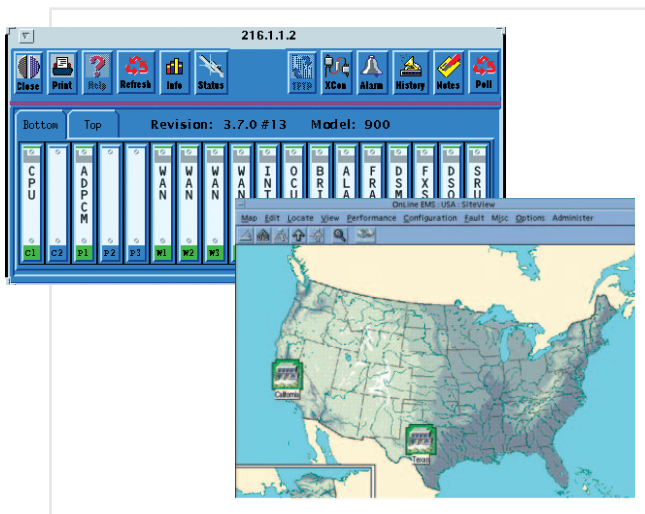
216.1.1.2

Close Print Help Refresh Info Status TFTP XCon Alarm History Notes Poll

Bottom Top Revision: 3.7.0 #13 Model: 900

CPU
ADPCM
WAN
WAN
WAN
WAN
INT
OCU
BRI
ALA
FRA
DSM
FXS
DSO
SRU

C1 C2 P1 P2 P3 W1 W2 W3

OnLine EMS : USA : SiteView

Map Edit Locate View Performance Configuration Fault Misc Options Administer

California

Texas